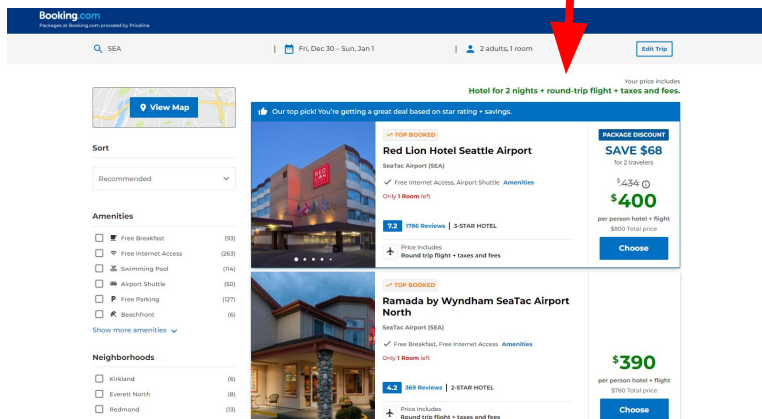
Booking.com
Packages at Booking.com provided by Priceline

SEA | Fri, Dec 30 – Sun, Jan 1 | 2 adults, 1 room | Edit Trip

Your price includes
Hotel for 2 nights + round-trip flight + taxes and fees.

View Map

Sort

Recommended

Amenities

Free Breakfast (93)
Free Internet Access (263)
Swimming Pool (114)
Airport Shuttle (50)
Free Parking (127)
Beachfront (6)

Show more amenities

Neighborhoods

Kirkland (6)
Everett North (8)
Redmond (13)

Our top pick! You're getting a great deal based on star rating + savings.

TOP BOOKED
Red Lion Hotel Seattle Airport
SeaTac Airport (SEA)
Free Internet Access, Airport Shuttle Amenities
Only 1 Room left
7.2 1786 Reviews | 3-STAR HOTEL
Price includes
Round trip flight + taxes and fees

PACKAGE DISCOUNT
SAVE $68
for 2 travelers
$434
$400
per person hotel + flight
$800 Total price
Choose

TOP BOOKED
Ramada by Wyndham SeaTac Airport North
SeaTac Airport (SEA)
Free Breakfast, Free Internet Access Amenities
Only 1 Room left
4.2 369 Reviews | 2-STAR HOTEL
Price includes
Round trip flight + taxes and fees

$390
per person hotel + flight
$780 Total price
Choose